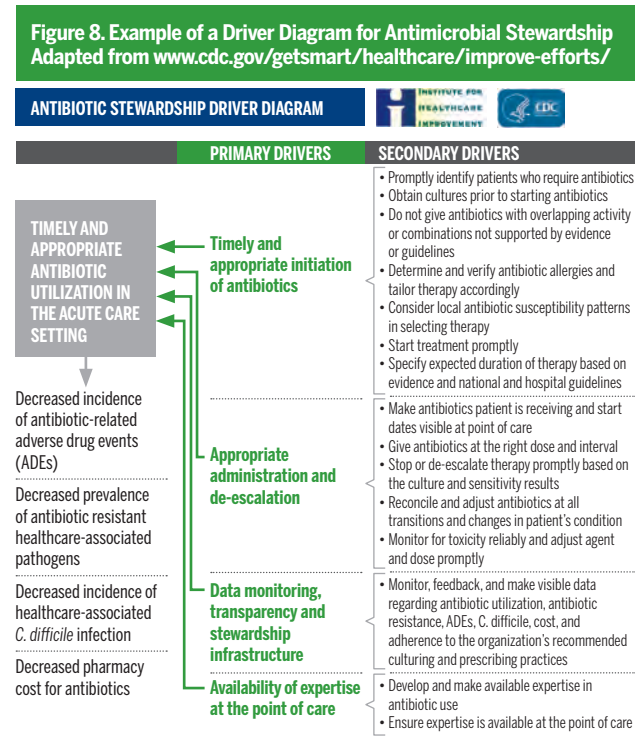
Figure 8. Example of a Driver Diagram for Antimicrobial Stewardship Adapted from www.cdc.gov/getsmart/healthcare/improve-efforts/

ANTIBIOTIC STEWARDSHIP DRIVER DIAGRAM

INSTITUTE FOR HEALTHCARE IMPROVEMENT

CDC

PRIMARY DRIVERS

SECONDARY DRIVERS

TIMELY AND APPROPRIATE ANTIBIOTIC UTILIZATION IN THE ACUTE CARE SETTING

Decreased incidence of antibiotic-related adverse drug events (ADEs)

Decreased prevalence of antibiotic resistant healthcare-associated pathogens

Decreased incidence of healthcare-associated *C. difficile* infection

Decreased pharmacy cost for antibiotics

Timely and appropriate initiation of antibiotics

• Promptly identify patients who require antibiotics
• Obtain cultures prior to starting antibiotics
• Do not give antibiotics with overlapping activity or combinations not supported by evidence or guidelines
• Determine and verify antibiotic allergies and tailor therapy accordingly
• Consider local antibiotic susceptibility patterns in selecting therapy
• Start treatment promptly
• Specify expected duration of therapy based on evidence and national and hospital guidelines

Appropriate administration and de-escalation

• Make antibiotics patient is receiving and start dates visible at point of care
• Give antibiotics at the right dose and interval
• Stop or de-escalate therapy promptly based on the culture and sensitivity results
• Reconcile and adjust antibiotics at all transitions and changes in patient's condition
• Monitor for toxicity reliably and adjust agent and dose promptly

Data monitoring, transparency and stewardship infrastructure

• Monitor, feedback, and make visible data regarding antibiotic utilization, antibiotic resistance, ADEs, C. difficile, cost, and adherence to the organization's recommended culturing and prescribing practices

Availability of expertise at the point of care

• Develop and make available expertise in antibiotic use
• Ensure expertise is available at the point of care